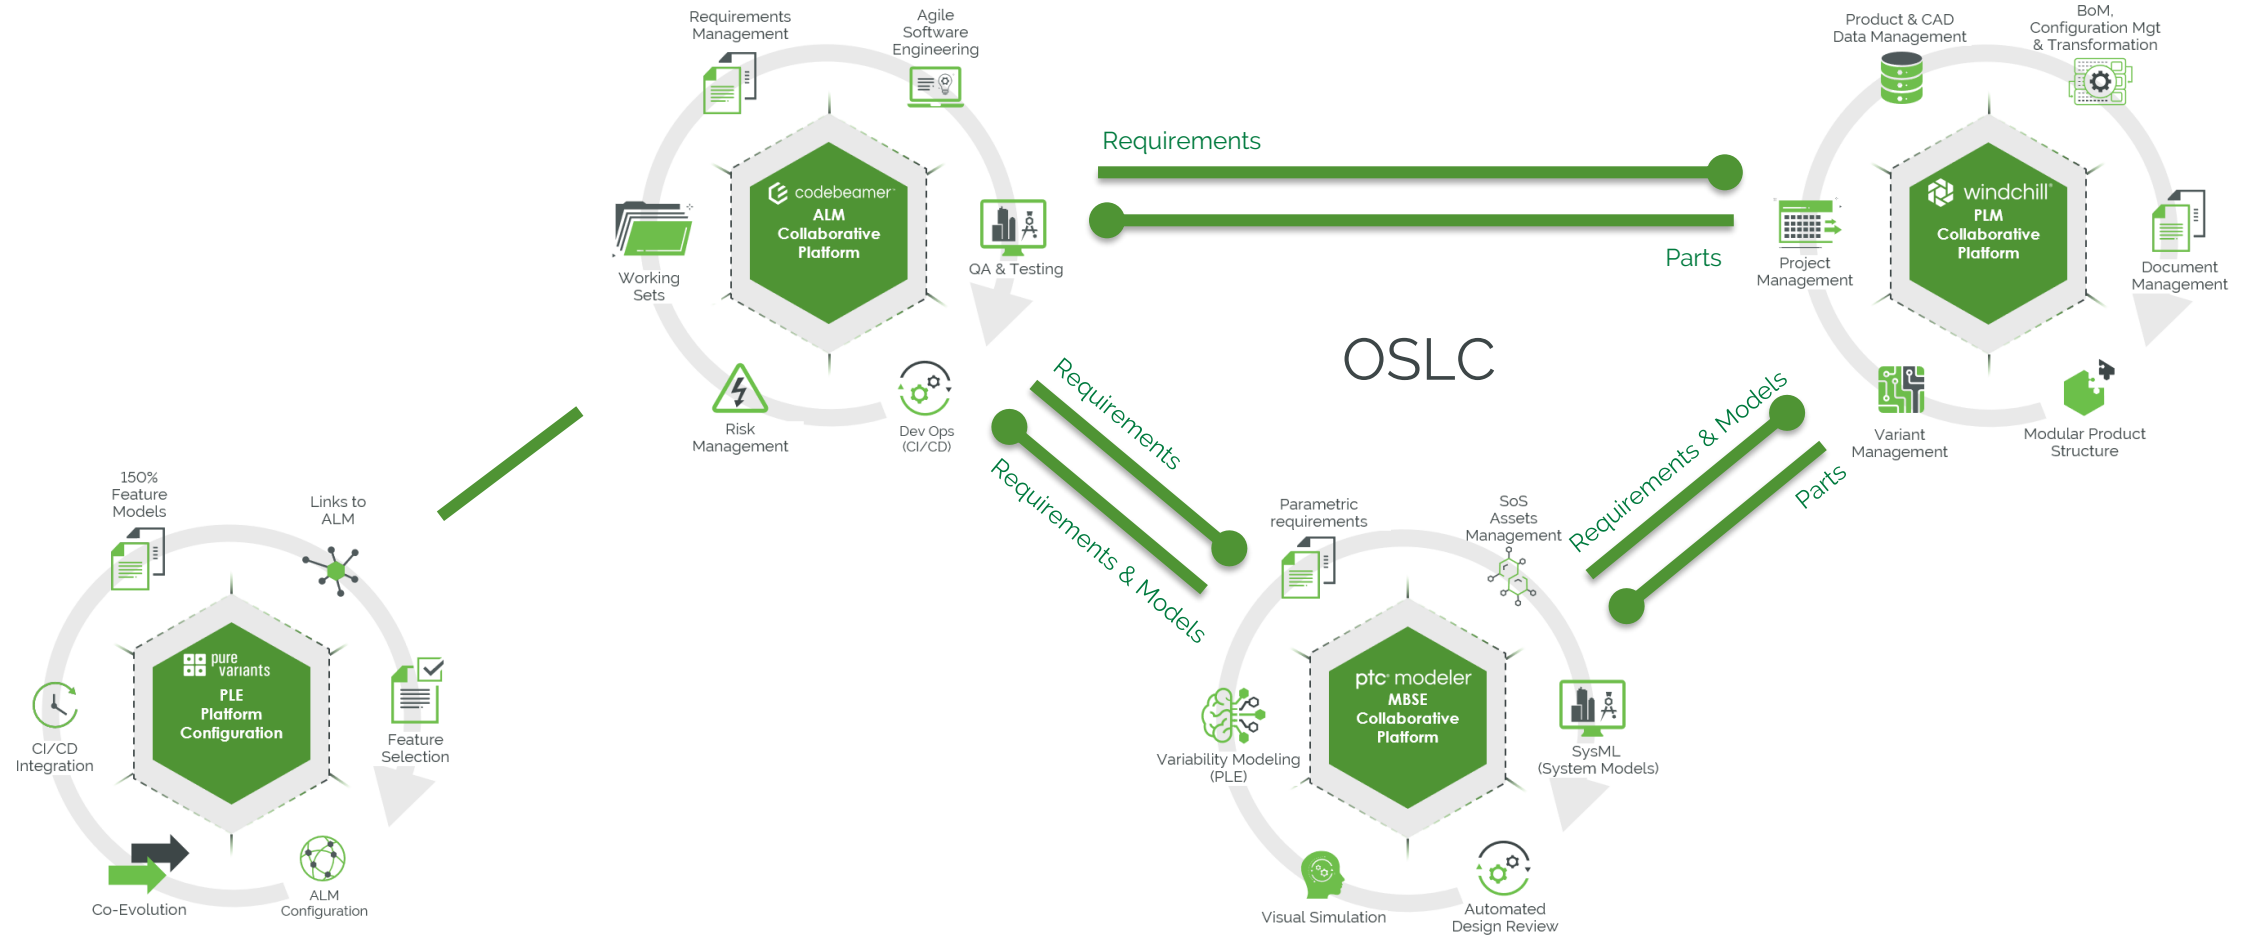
Requirements Management

Agile Software Engineering

codebeamer
ALM Collaborative Platform

Working Sets

QA & Testing

Risk Management

Dev Ops (CI/CD)

Requirements

Parts

OSLC

Product & CAD Data Management

BoM, Configuration Mgt & Transformation

windchill
PLM Collaborative Platform

Project Management

Document Management

Variant Management

Modular Product Structure

Requirements

Requirements & Models

Requirements & Models

Parts

150% Feature Models

Links to ALM

pure variants
PLE Platform Configuration

CI/CD Integration

Feature Selection

Co-Evolution

ALM Configuration

Parametric requirements

SoS Assets Management

ptc modeler
MBSE Collaborative Platform

Variability Modeling (PLE)

SysML (System Models)

Visual Simulation

Automated Design Review